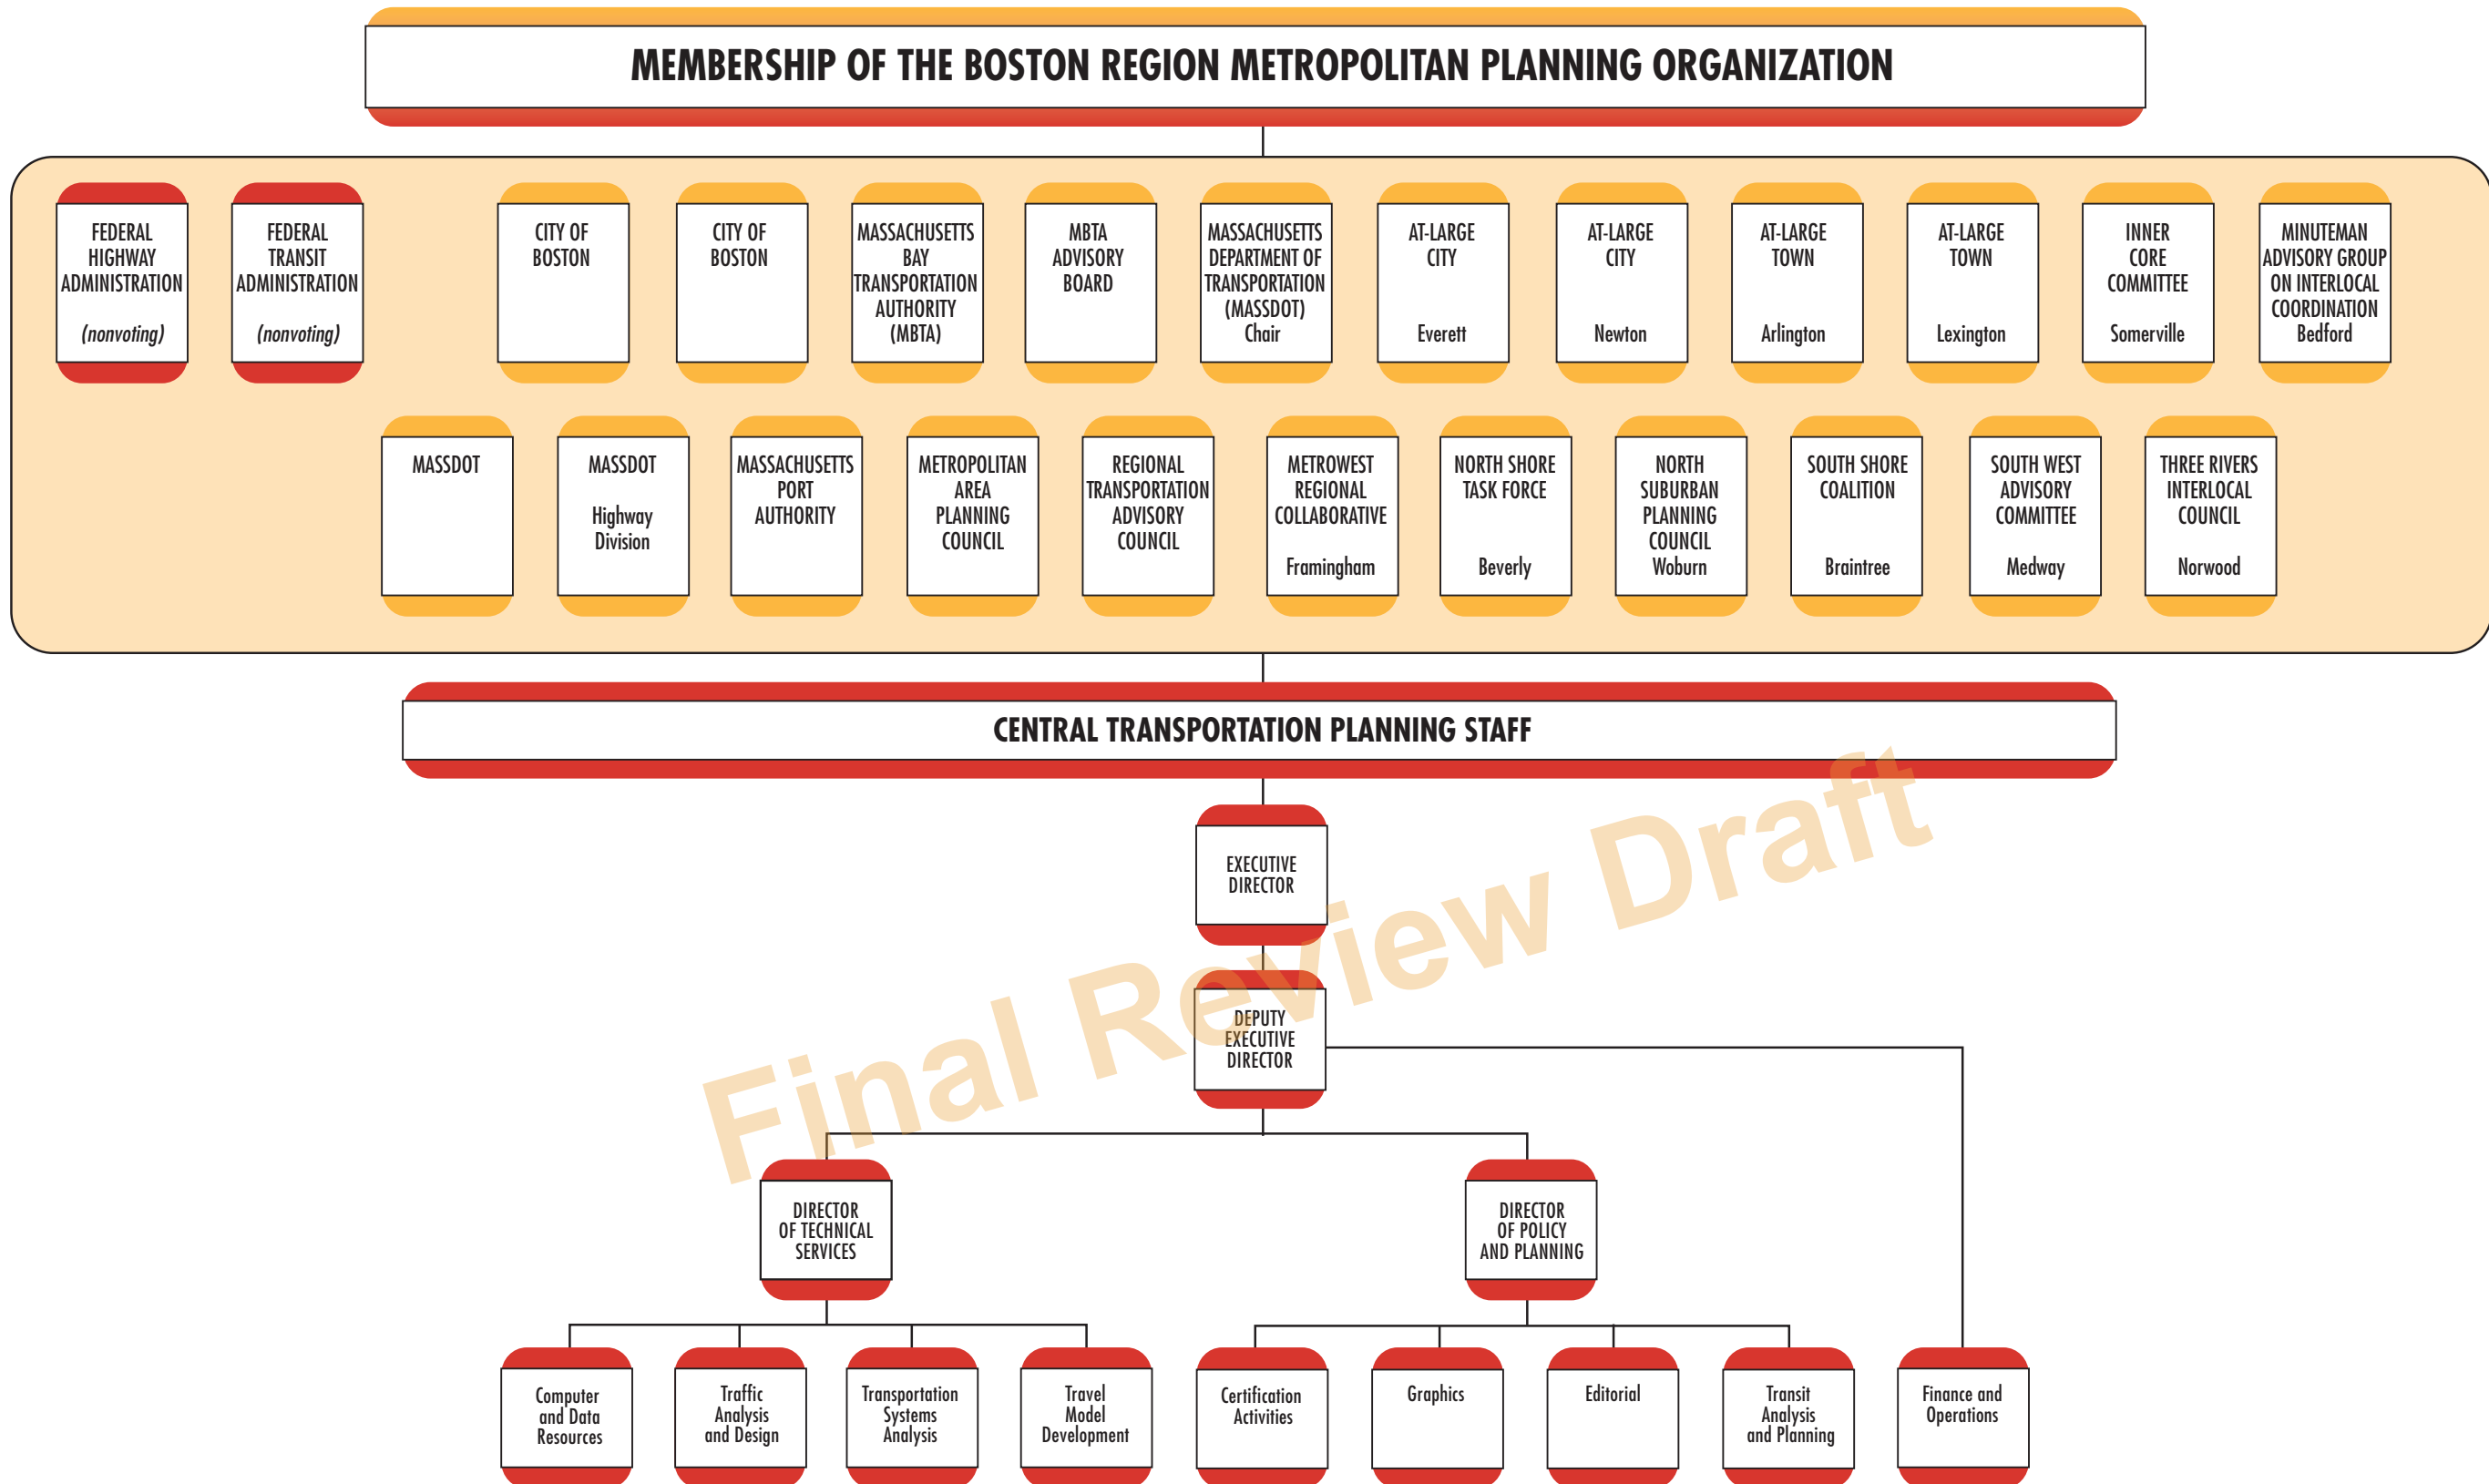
MEMBERSHIP OF THE BOSTON REGION METROPOLITAN PLANNING ORGANIZATION

FEDERAL HIGHWAY ADMINISTRATION (nonvoting)

FEDERAL TRANSIT ADMINISTRATION (nonvoting)

CITY OF BOSTON

CITY OF BOSTON

MASSACHUSETTS BAY TRANSPORTATION AUTHORITY (MBTA)

MBTA ADVISORY BOARD

MASSACHUSETTS DEPARTMENT OF TRANSPORTATION (MASSDOT) Chair

AT-LARGE CITY Everett

AT-LARGE CITY Newton

AT-LARGE TOWN Arlington

AT-LARGE TOWN Lexington

INNER CORE COMMITTEE Somerville

MINUTEMAN ADVISORY GROUP ON INTERLOCAL COORDINATION Bedford

MASSDOT

MASSDOT Highway Division

MASSACHUSETTS PORT AUTHORITY

METROPOLITAN AREA PLANNING COUNCIL

REGIONAL TRANSPORTATION ADVISORY COUNCIL

METROWEST REGIONAL COLLABORATIVE Framingham

NORTH SHORE TASK FORCE Beverly

NORTH SUBURBAN PLANNING COUNCIL Woburn

SOUTH SHORE COALITION Braintree

SOUTH WEST ADVISORY COMMITTEE Medway

THREE RIVERS INTERLOCAL COUNCIL Norwood

CENTRAL TRANSPORTATION PLANNING STAFF

EXECUTIVE DIRECTOR

DEPUTY EXECUTIVE DIRECTOR

Final Review Draft

DIRECTOR OF TECHNICAL SERVICES

DIRECTOR OF POLICY AND PLANNING

Computer and Data Resources

Traffic Analysis and Design

Transportation Systems Analysis

Travel Model Development

Certification Activities

Graphics

Editorial

Transit Analysis and Planning

Finance and Operations